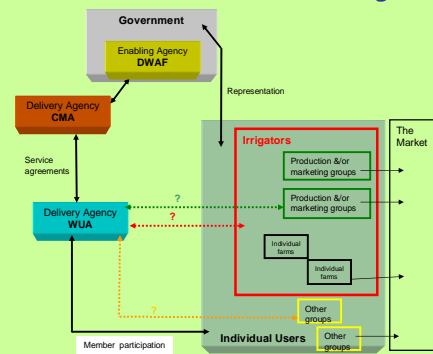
Government

Enabling Agency
DWAF

Delivery Agency
CMA

Representation

Service agreements

Irrigators

The Market

Production &/or marketing groups

?

Production &/or marketing groups

?

Delivery Agency
WUA

Individual farms

Individual farms

?

Other groups

Individual Users

Other groups

Member participation